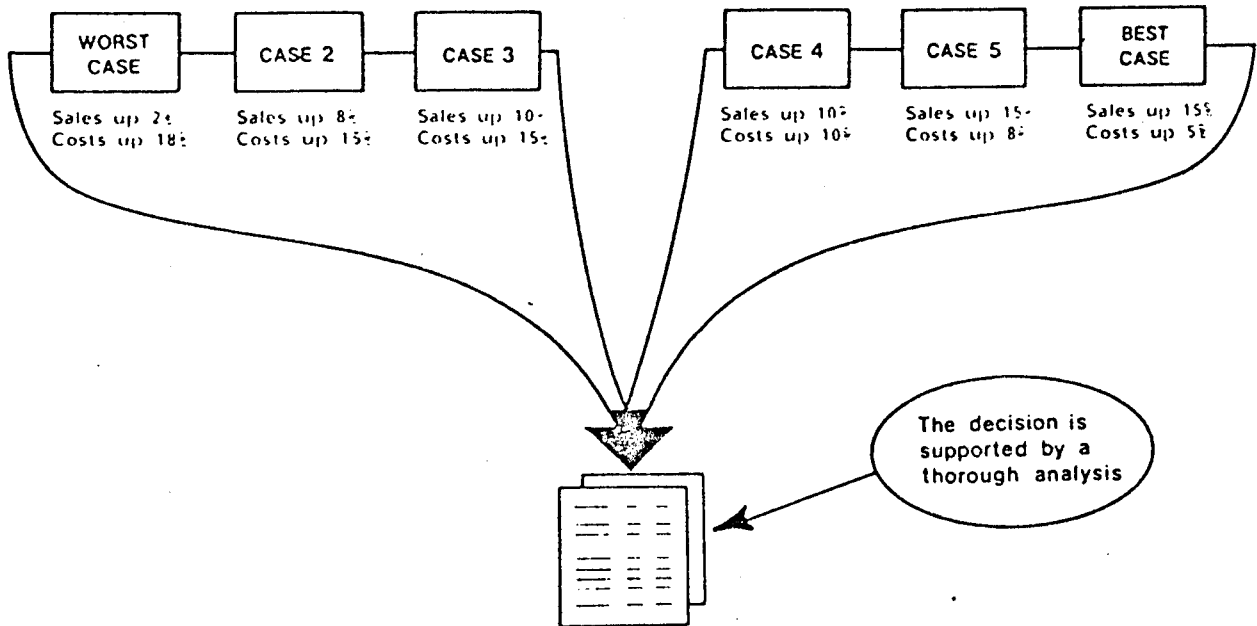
WORST CASE

Sales up 2%
Costs up 18%

CASE 2

Sales up 8%
Costs up 15%

CASE 3

Sales up 10%
Costs up 15%

CASE 4

Sales up 10%
Costs up 10%

CASE 5

Sales up 15%
Costs up 8%

BEST CASE

Sales up 15%
Costs up 5%

The decision is supported by a thorough analysis